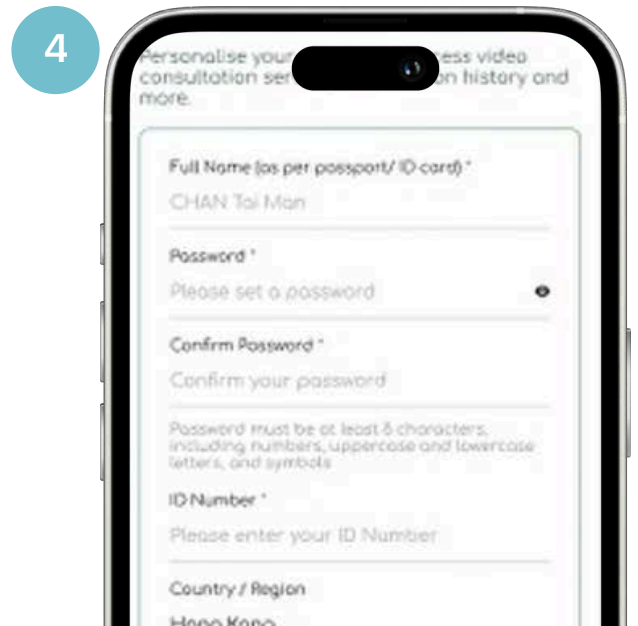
4

Personalise your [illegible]ess video consultation ser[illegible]on history and more.

Full Name (as per passport/ ID card) *

CHAN Tai Man

Password *

Please set a password

Confirm Password *

Confirm your password

Password must be at least 8 characters, including numbers, uppercase and lowercase letters, and symbols

ID Number *

Please enter your ID Number

Country / Region

Hong Kong